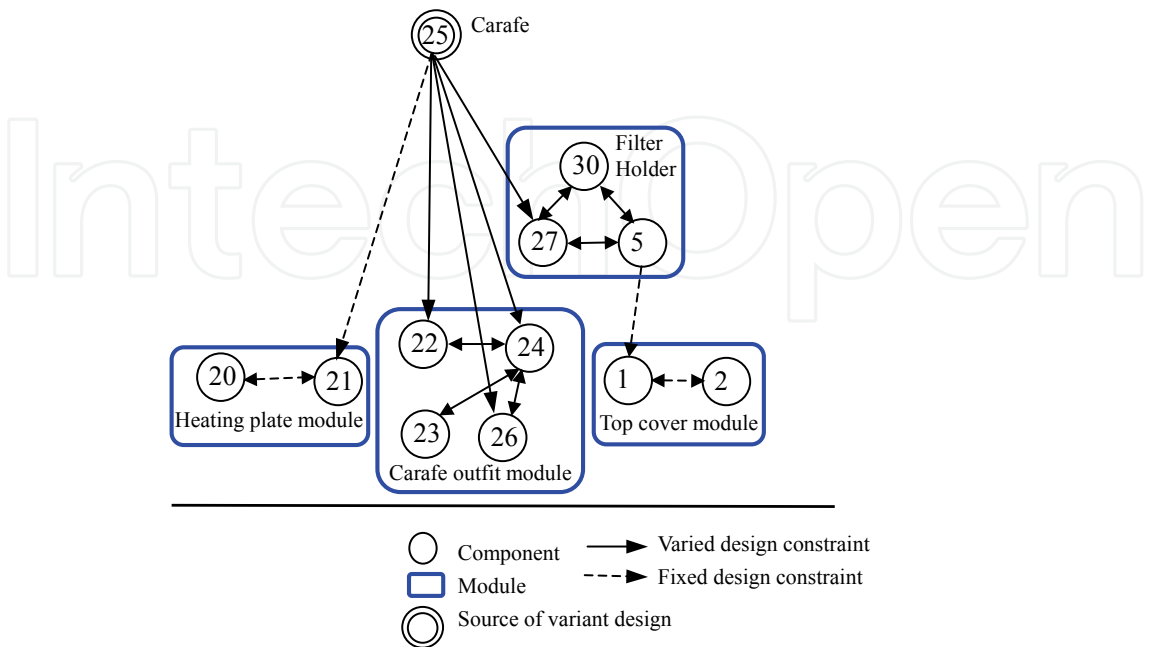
25 Carafe

30 Filter Holder

27

5

22

24

20

21

Heating plate module

23

26

Carafe outfit module

1

2

Top cover module

IntechOpen

Component

Module

Source of variant design

Varied design constraint

Fixed design constraint